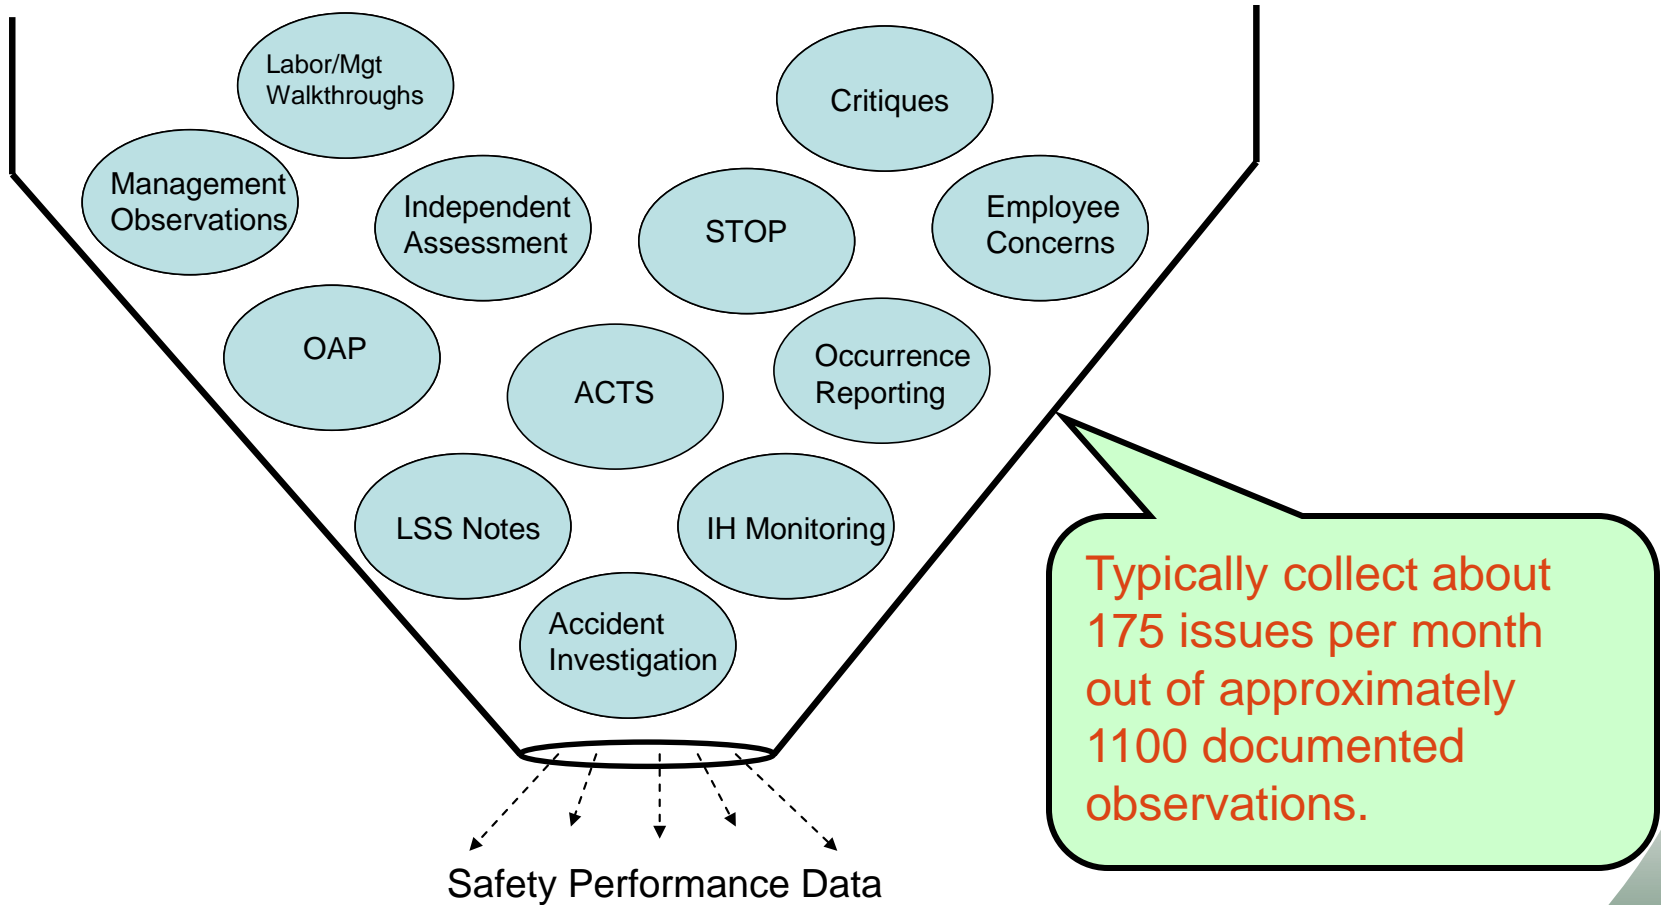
Labor/Mgt Walkthroughs

Critiques

Management Observations

Independent Assessment

STOP

Employee Concerns

OAP

ACTS

Occurrence Reporting

LSS Notes

IH Monitoring

Accident Investigation

Safety Performance Data

Typically collect about 175 issues per month out of approximately 1100 documented observations.